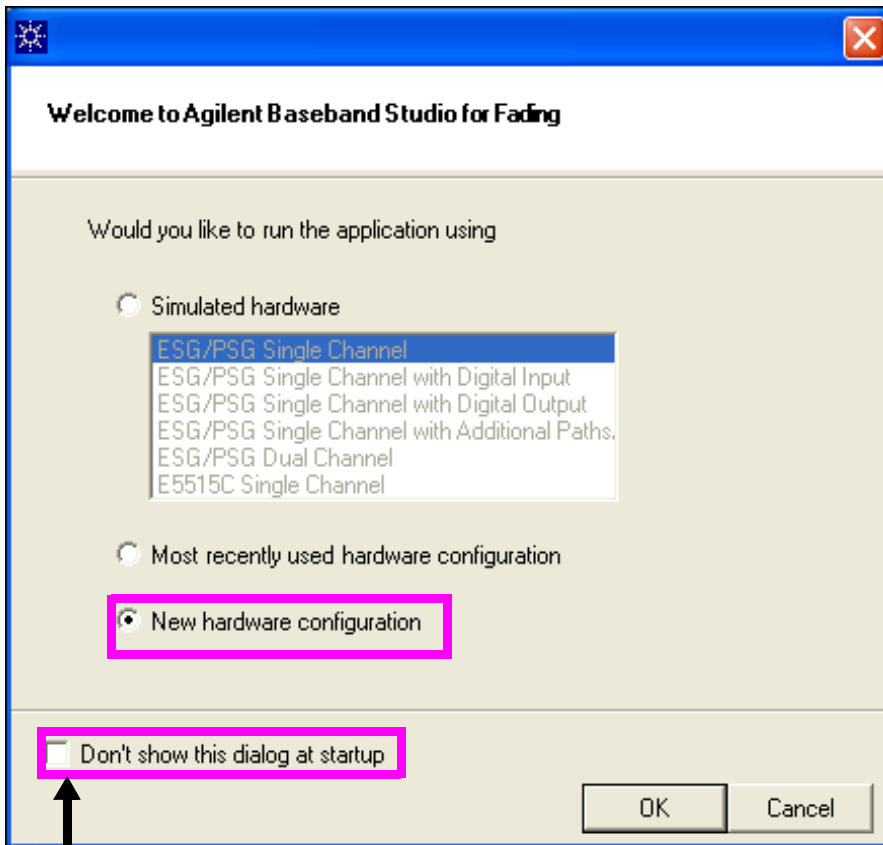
Welcome to Agilent Baseband Studio for Fading

Would you like to run the application using

Simulated hardware

ESG/PSG Single Channel
ESG/PSG Single Channel with Digital Input
ESG/PSG Single Channel with Digital Output
ESG/PSG Single Channel with Additional Paths.
ESG/PSG Dual Channel
E5515C Single Channel

Most recently used hardware configuration

New hardware configuration

Don't show this dialog at startup

OK

Cancel